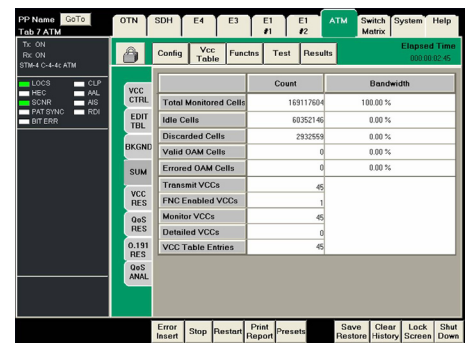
PP Name GoTo
Tab 7 ATM

OTN | SDH | E4 | E3 | E1 #1 | E1 #2 | ATM | Switch Matrix | System | Help

Tx: ON
Rx: ON
STM-4 C-4-4c ATM

LOCS
HEC
SCNR
PAT SYNC
BIT ERR
CLP
AAL
AIS
RDI

Config | Vcc Table | Functns | Test | Results

Elapsed Time
000:00:02:45

VCC CTRL
EDIT TBL
BKGND
SUM
VCC RES
QoS RES
O.191 RES
QoS ANAL

| | Count | Bandwidth |
|---|---|---|
| Total Monitored Cells | 169117604 | 100.00 % |
| Idle Cells | 60352146 | 0.00 % |
| Discarded Cells | 2932559 | 0.00 % |
| Valid OAM Cells | 0 | 0.00 % |
| Errored OAM Cells | 0 | 0.00 % |
| Transmit VCCs | 45 | |
| FNC Enabled VCCs | 1 | |
| Monitor VCCs | 45 | |
| Detailed VCCs | 0 | |
| VCC Table Entries | 45 | |

Error Insert | Stop | Restart | Print Report | Presets | Save Restore | Clear History | Lock Screen | Shut Down